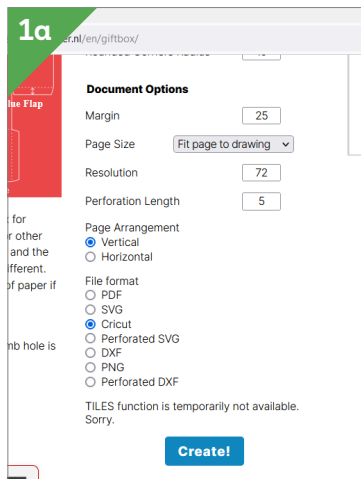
1a

er.nl/en/giftbox/

lue Flap

t for
r other
and the
ifferent.
of paper if

mb hole is

Document Options

Margin 25

Page Size Fit page to drawing

Resolution 72

Perforation Length 5

Page Arrangement
Vertical
Horizontal

File format
PDF
SVG
Cricut
Perforated SVG
DXF
PNG
Perforated DXF

TILES function is temporarily not available. Sorry.

Create!